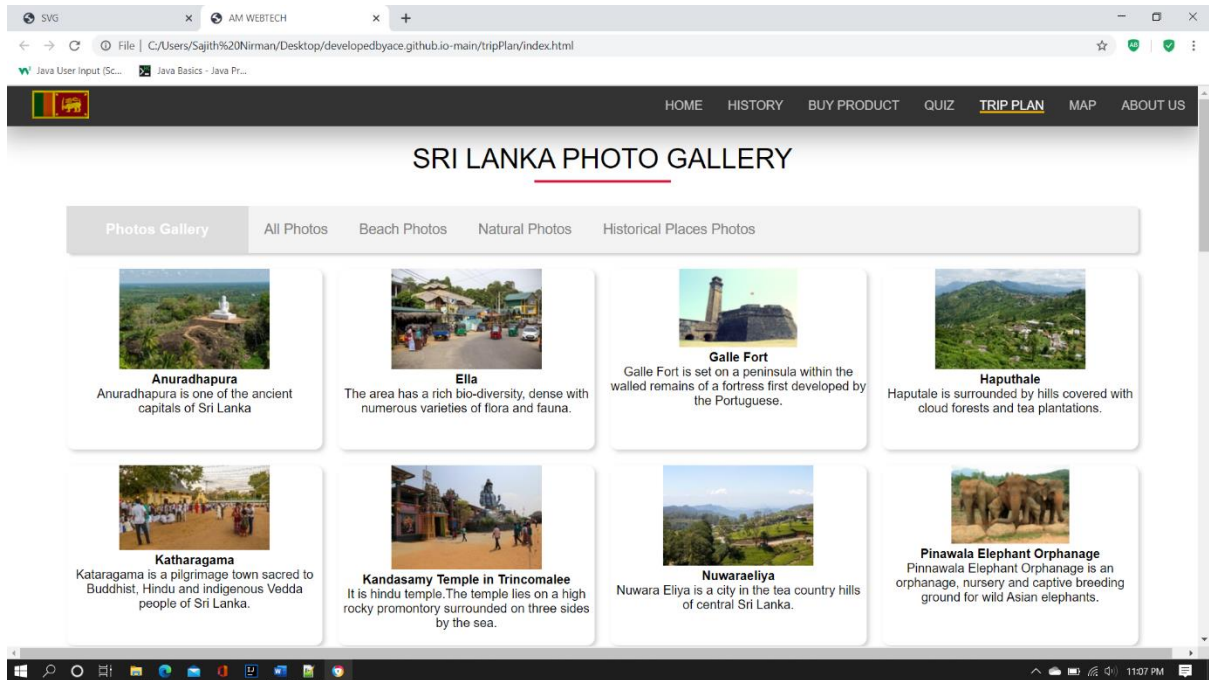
SVG
AM WEBTECH
File | C:/Users/Sajith%20Nirman/Desktop/developedbyace.github.io-main/tripPlan/index.html
Java User Input (Sc...
Java Basics - Java Pr...

HOME HISTORY BUY PRODUCT QUIZ TRIP PLAN MAP ABOUT US

SRI LANKA PHOTO GALLERY

Photos Gallery
All Photos
Beach Photos
Natural Photos
Historical Places Photos

Anuradhapura
Anuradhapura is one of the ancient capitals of Sri Lanka

Ella
The area has a rich bio-diversity, dense with numerous varieties of flora and fauna.

Galle Fort
Galle Fort is set on a peninsula within the walled remains of a fortress first developed by the Portuguese.

Haputhale
Haputale is surrounded by hills covered with cloud forests and tea plantations.

Katharagama
Kataragama is a pilgrimage town sacred to Buddhist, Hindu and indigenous Vedda people of Sri Lanka.

Kandasamy Temple in Trincomalee
It is hindu temple.The temple lies on a high rocky promontory surrounded on three sides by the sea.

Nuwaraeliya
Nuwara Eliya is a city in the tea country hills of central Sri Lanka.

Pinawala Elephant Orphanage
Pinnawala Elephant Orphanage is an orphanage, nursery and captive breeding ground for wild Asian elephants.

11:07 PM